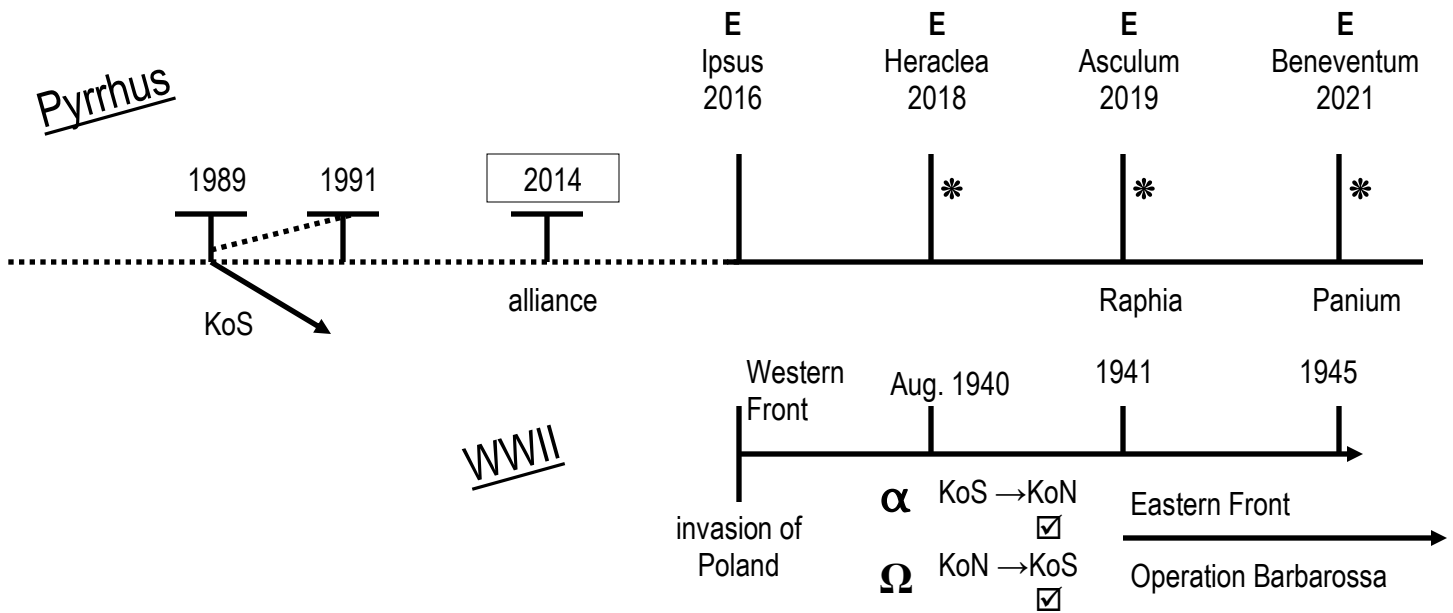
Pyrrhus

E
Ipsus
2016

E
Heraclea
2018

E
Asculum
2019

E
Beneventum
2021

1989

1991

2014

❋

❋

❋

KoS

alliance

Raphia

Panium

WWII

Western Front

Aug. 1940

1941

1945

invasion of Poland

$\alpha$ KoS →KoN ☑

$\Omega$ KoN →KoS ☑

Eastern Front

Operation Barbarossa